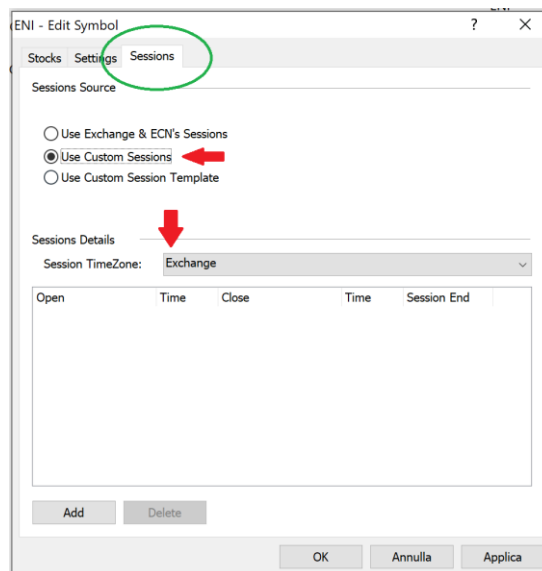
ENI - Edit Symbol
?
×
Stocks
Settings
Sessions
Sessions Source
Use Exchange & ECN's Sessions
Use Custom Sessions
Use Custom Session Template
Sessions Details
Session TimeZone:
Exchange

| Open | Time | Close | Time | Session End |
|---|---|---|---|---|

Add
Delete
OK
Annulla
Applica